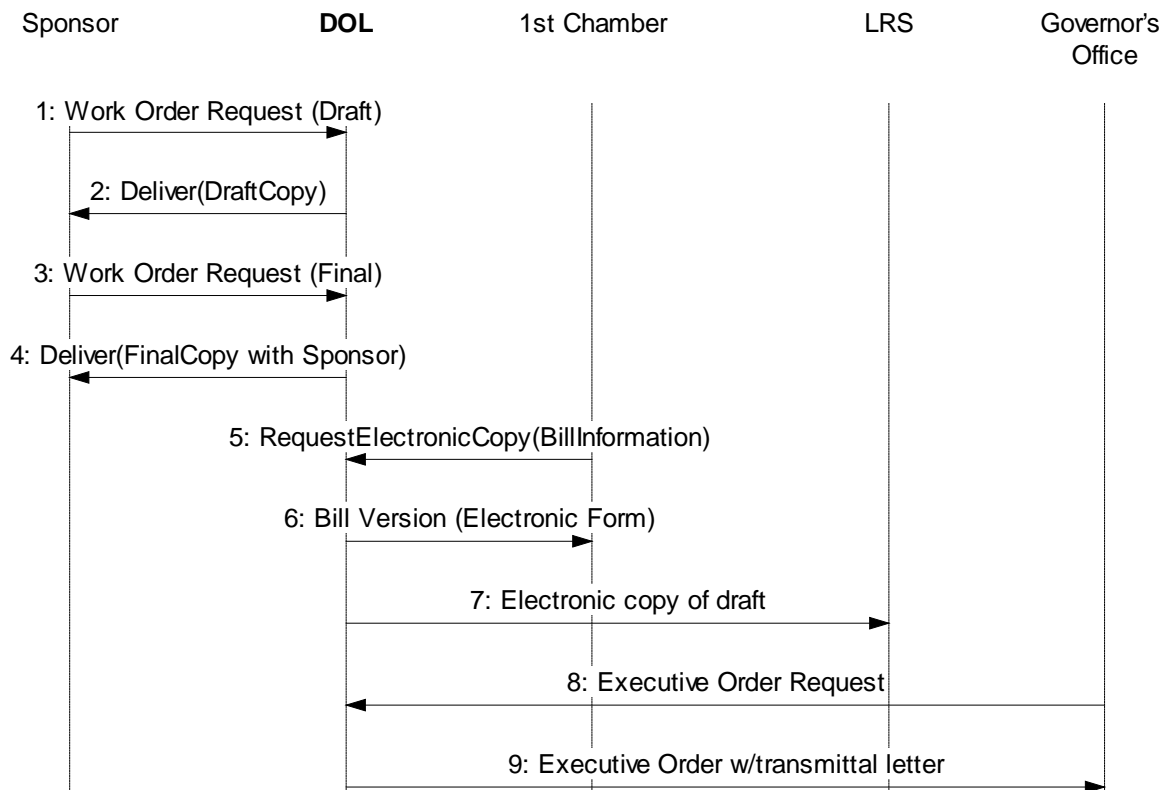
Sponsor

DOL

1st Chamber

LRS

Governor's Office

1: Work Order Request (Draft)

2: Deliver(DraftCopy)

3: Work Order Request (Final)

4: Deliver(FinalCopy with Sponsor)

5: RequestElectronicCopy(BillInformation)

6: Bill Version (Electronic Form)

7: Electronic copy of draft

8: Executive Order Request

9: Executive Order w/transmittal letter